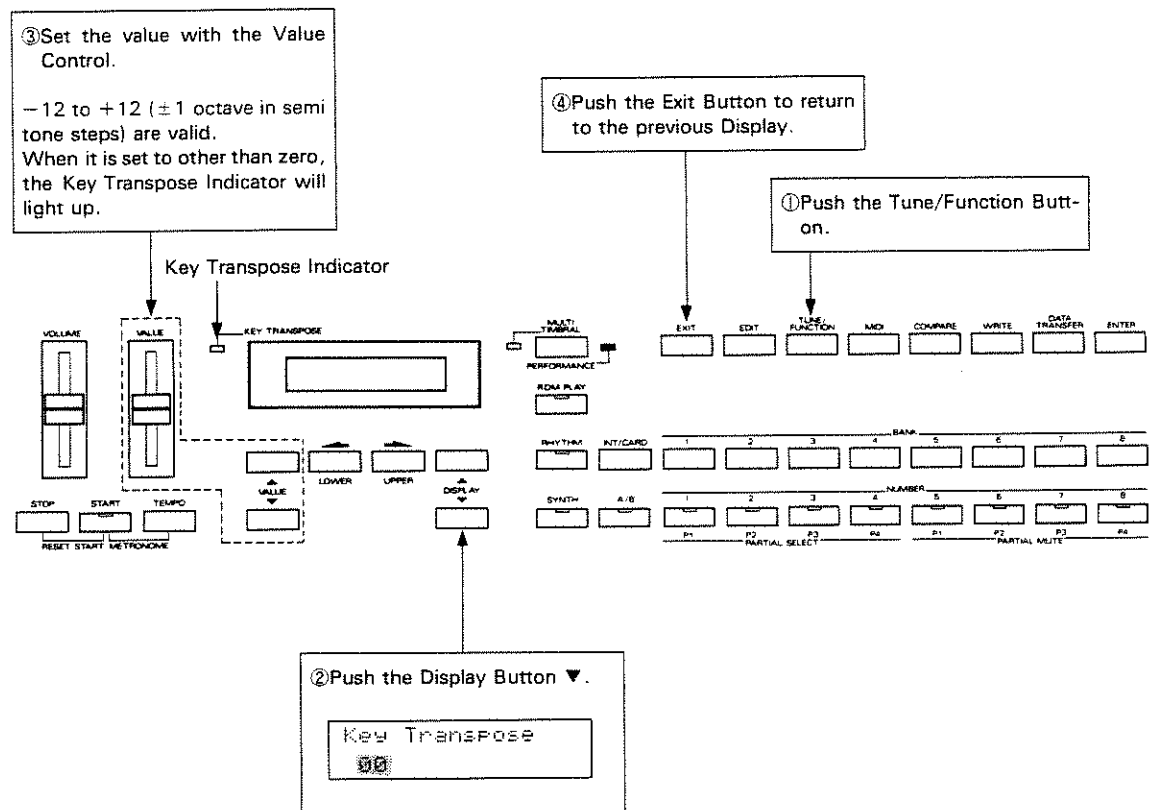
③Set the value with the Value Control.

−12 to +12 (±1 octave in semi tone steps) are valid.
When it is set to other than zero, the Key Transpose Indicator will light up.

④Push the Exit Button to return to the previous Display.

①Push the Tune/Function Button.

Key Transpose Indicator

KEY TRANSPOSE

VOLUME

VALUE

MULTI TIMBRAL

PERFORMANCE

ROM PLAY

EXIT

EDIT

TUNE/ FUNCTION

MIDI

COMPARE

WRITE

DATA TRANSFER

ENTER

BANK

RHYTHM

INT/CARD

1

2

3

4

5

6

7

8

VALUE

LOWER

UPPER

DISPLAY

NUMBER

SYNTH

A/B

1

2

3

4

5

6

7

8

STOP

START

TEMPO

RESET START METRONOME

P1

P2

P3

P4

PARTIAL SELECT

P1

P2

P3

P4

PARTIAL MUTE

②Push the Display Button ▼.

Key Transpose
00